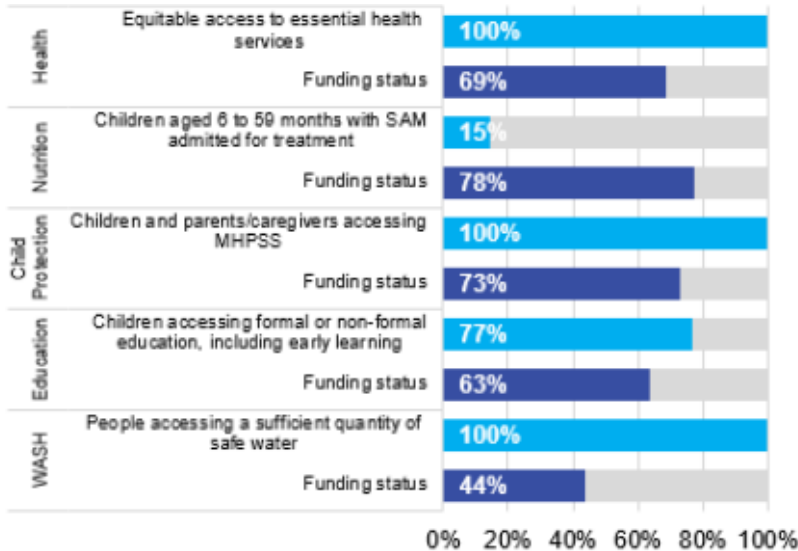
Health

Equitable access to essential health services

100%

Funding status

69%

Nutrition

Children aged 6 to 59 months with SAM admitted for treatment

15%

Funding status

78%

Child Protection

Children and parents/caregivers accessing MHPSS

100%

Funding status

73%

Education

Children accessing formal or non-formal education, including early learning

77%

Funding status

63%

WASH

People accessing a sufficient quantity of safe water

100%

Funding status

44%

0% 20% 40% 60% 80% 100%